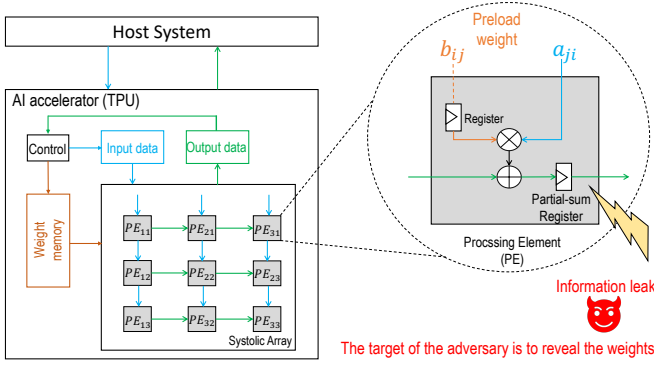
Host System

AI accelerator (TPU)

Control

Input data

Output data

Weight memory

$PE_{11}$ $PE_{21}$ $PE_{31}$

$PE_{12}$ $PE_{22}$ $PE_{23}$

$PE_{13}$ $PE_{32}$ $PE_{33}$

Systolic Array

Preload weight

$b_{ij}$

$a_{ji}$

Register

Partial-sum Register

Procssing Element (PE)

Information leak

The target of the adversary is to reveal the weights